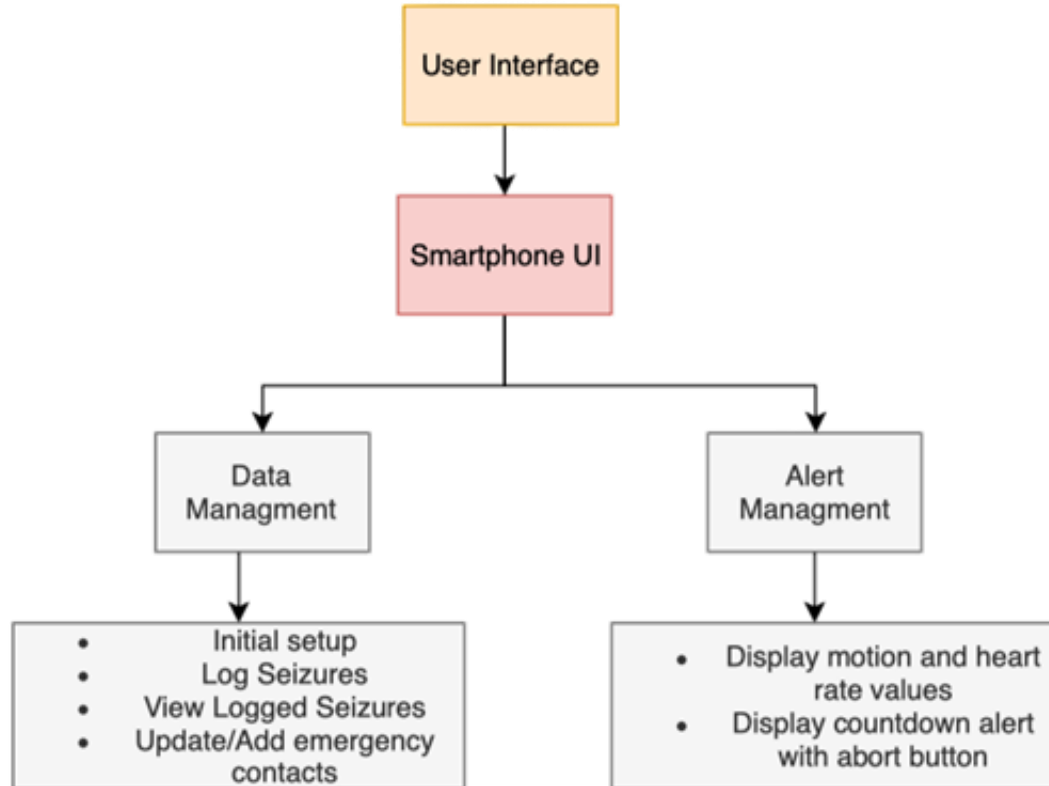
User Interface

Smartphone UI

Data Managment

Alert Managment

- Initial setup
- Log Seizures
- View Logged Seizures
- Update/Add emergency contacts

- Display motion and heart rate values
- Display countdown alert with abort button